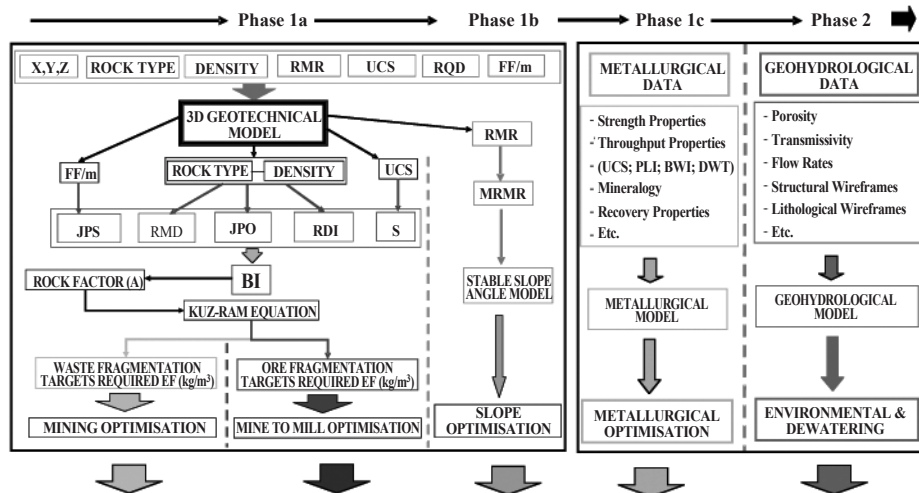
Phase 1a

Phase 1b

Phase 1c

Phase 2

X,Y,Z

ROCK TYPE

DENSITY

RMR

UCS

RQD

FF/m

3D GEOTECHNICAL MODEL

RMR

FF/m

ROCK TYPE

DENSITY

UCS

MRMR

JPS

RMD

JPO

RDI

S

BI

ROCK FACTOR (A)

KUZ-RAM EQUATION

STABLE SLOPE ANGLE MODEL

WASTE FRAGMENTATION TARGETS REQUIRED EF ($kg/m^3$)

ORE FRAGMENTATION TARGETS REQUIRED EF ($kg/m^3$)

MINING OPTIMISATION

MINE TO MILL OPTIMISATION

SLOPE OPTIMISATION

METALLURGICAL DATA

- Strength Properties
- Throughput Properties
- (UCS; PLI; BWI; DWT)
- Mineralogy
- Recovery Properties
- Etc.

METALLURGICAL MODEL

METALLURGICAL OPTIMISATION

GEOHYDROLOGICAL DATA

- Porosity
- Transmissivity
- Flow Rates
- Structural Wireframes
- Lithological Wireframes
- Etc.

GEOHYDROLOGICAL MODEL

ENVIRONMENTAL & DEWATERING